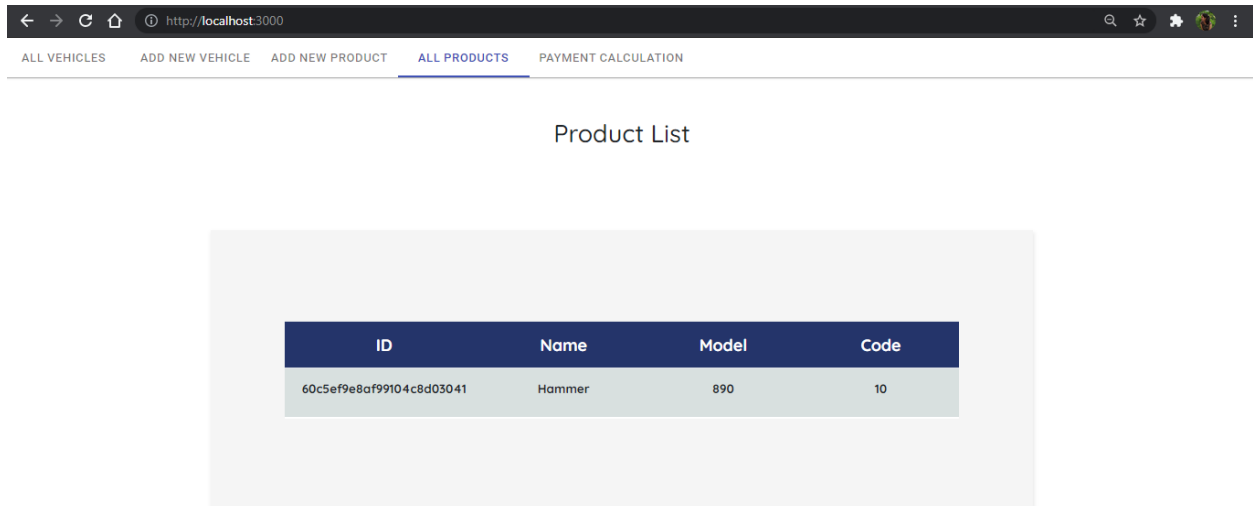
http://localhost:3000

ALL VEHICLES ADD NEW VEHICLE ADD NEW PRODUCT ALL PRODUCTS PAYMENT CALCULATION

Product List

| ID | Name | Model | Code |
|---|---|---|---|
| 60c5ef9e8af99104c8d03041 | Hammer | 890 | 10 |